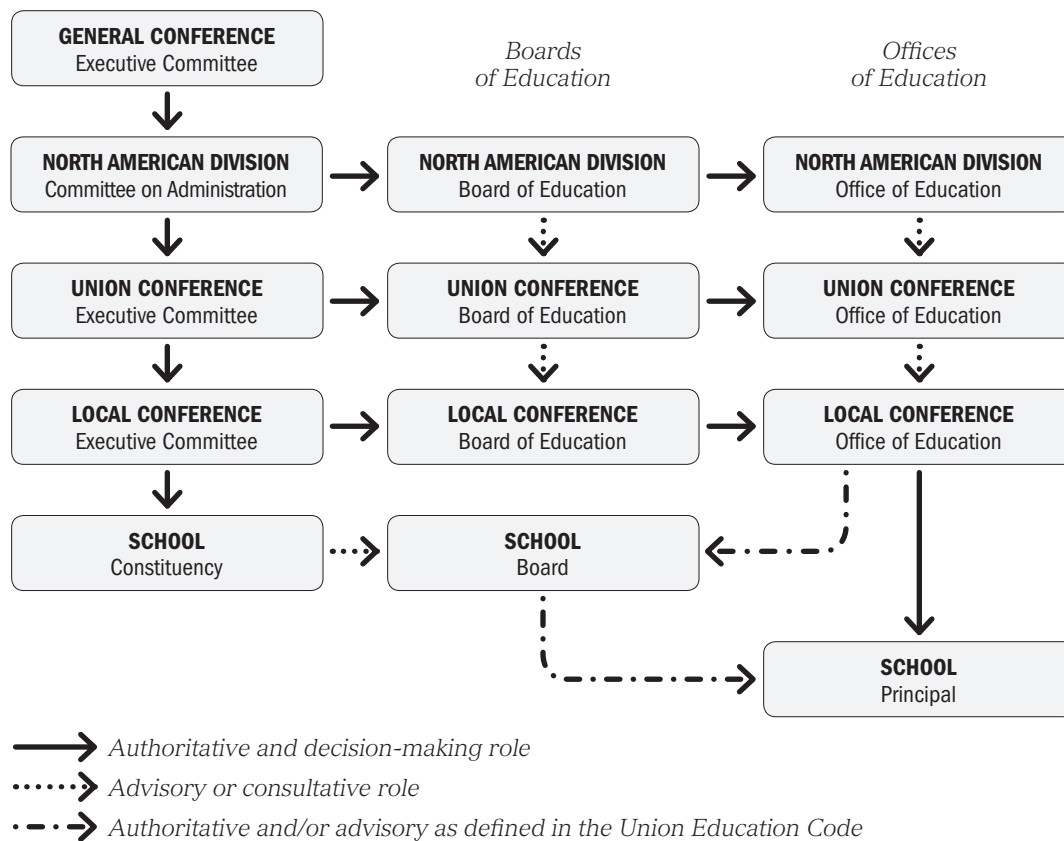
GENERAL CONFERENCE
Executive Committee

Boards of Education

Offices of Education

NORTH AMERICAN DIVISION
Committee on Administration

NORTH AMERICAN DIVISION
Board of Education

NORTH AMERICAN DIVISION
Office of Education

UNION CONFERENCE
Executive Committee

UNION CONFERENCE
Board of Education

UNION CONFERENCE
Office of Education

LOCAL CONFERENCE
Executive Committee

LOCAL CONFERENCE
Board of Education

LOCAL CONFERENCE
Office of Education

SCHOOL
Constituency

SCHOOL
Board

SCHOOL
Principal

Authoritative and decision-making role

Advisory or consultative role

Authoritative and/or advisory as defined in the Union Education Code